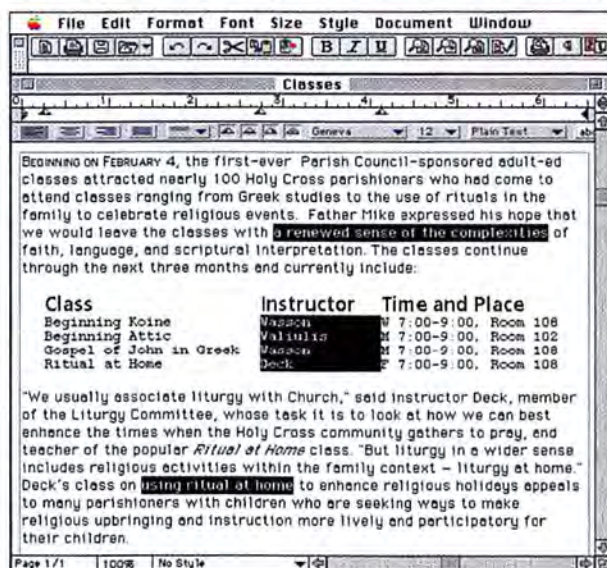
File Edit Format Font Size Style Document Window

Classes

0 1 2 3 4 5 6

Geneva 12 Plain Text

BEGINNING ON FEBRUARY 4, the first-ever Parish Council-sponsored adult-ed classes attracted nearly 100 Holy Cross parishioners who had come to attend classes ranging from Greek studies to the use of rituals in the family to celebrate religious events. Father Mike expressed his hope that we would leave the classes with a renewed sense of the complexities of faith, language, and scriptural interpretation. The classes continue through the next three months and currently include:

| Class | Instructor | Time and Place |
|---|---|---|
| Beginning Koine | Vasson | W 7:00-9:00, Room 108 |
| Beginning Attic | Valiulis | M 7:00-9:00, Room 102 |
| Gospel of John in Greek | Vasson | M 7:00-9:00, Room 108 |
| Ritual at Home | Deck | F 7:00-9:00, Room 108 |

"We usually associate liturgy with Church," said instructor Deck, member of the Liturgy Committee, whose task it is to look at how we can best enhance the times when the Holy Cross community gathers to pray, and teacher of the popular *Ritual at Home* class. "But liturgy in a wider sense includes religious activities within the family context – liturgy at home." Deck's class on using ritual at home to enhance religious holidays appeals to many parishioners with children who are seeking ways to make religious upbringing and instruction more lively and participatory for their children.

Page 1/1 100% No Style